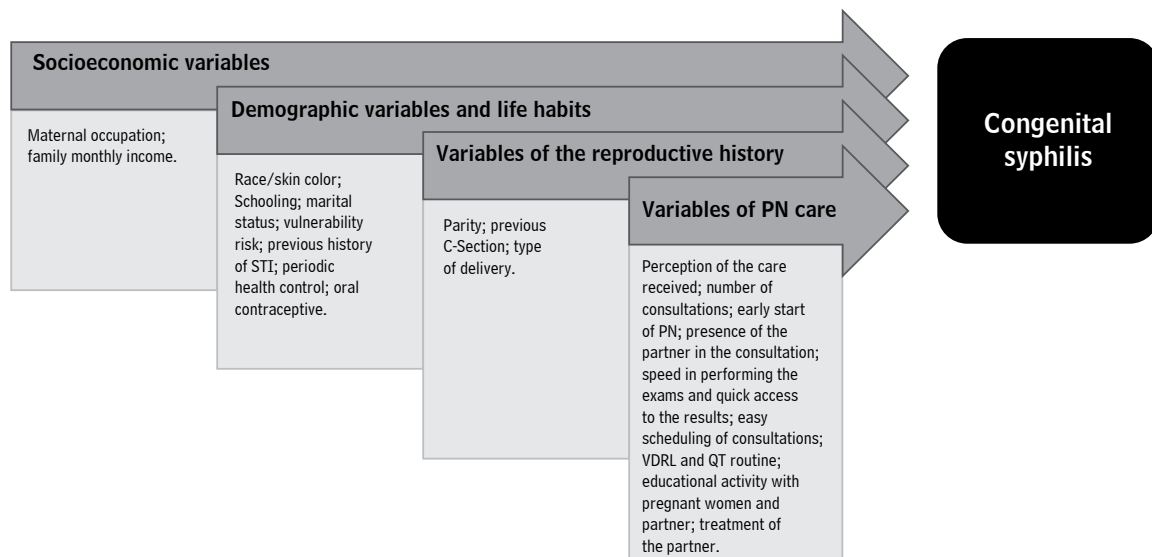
Socioeconomic variables

Maternal occupation; family monthly income.

Demographic variables and life habits

Race/skin color; Schooling; marital status; vulnerability risk; previous history of STI; periodic health control; oral contraceptive.

Variables of the reproductive history

Parity; previous C-Section; type of delivery.

Variables of PN care

Perception of the care received; number of consultations; early start of PN; presence of the partner in the consultation; speed in performing the exams and quick access to the results; easy scheduling of consultations; VDRL and QT routine; educational activity with pregnant women and partner; treatment of the partner.

Congenital syphilis